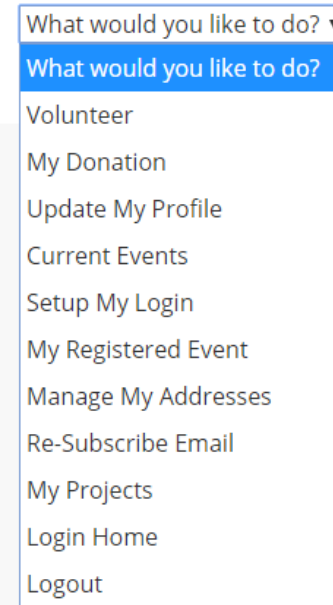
What would you like to do?

What would you like to do?
Volunteer
My Donation
Update My Profile
Current Events
Setup My Login
My Registered Event
Manage My Addresses
Re-Subscribe Email
My Projects
Login Home
Logout